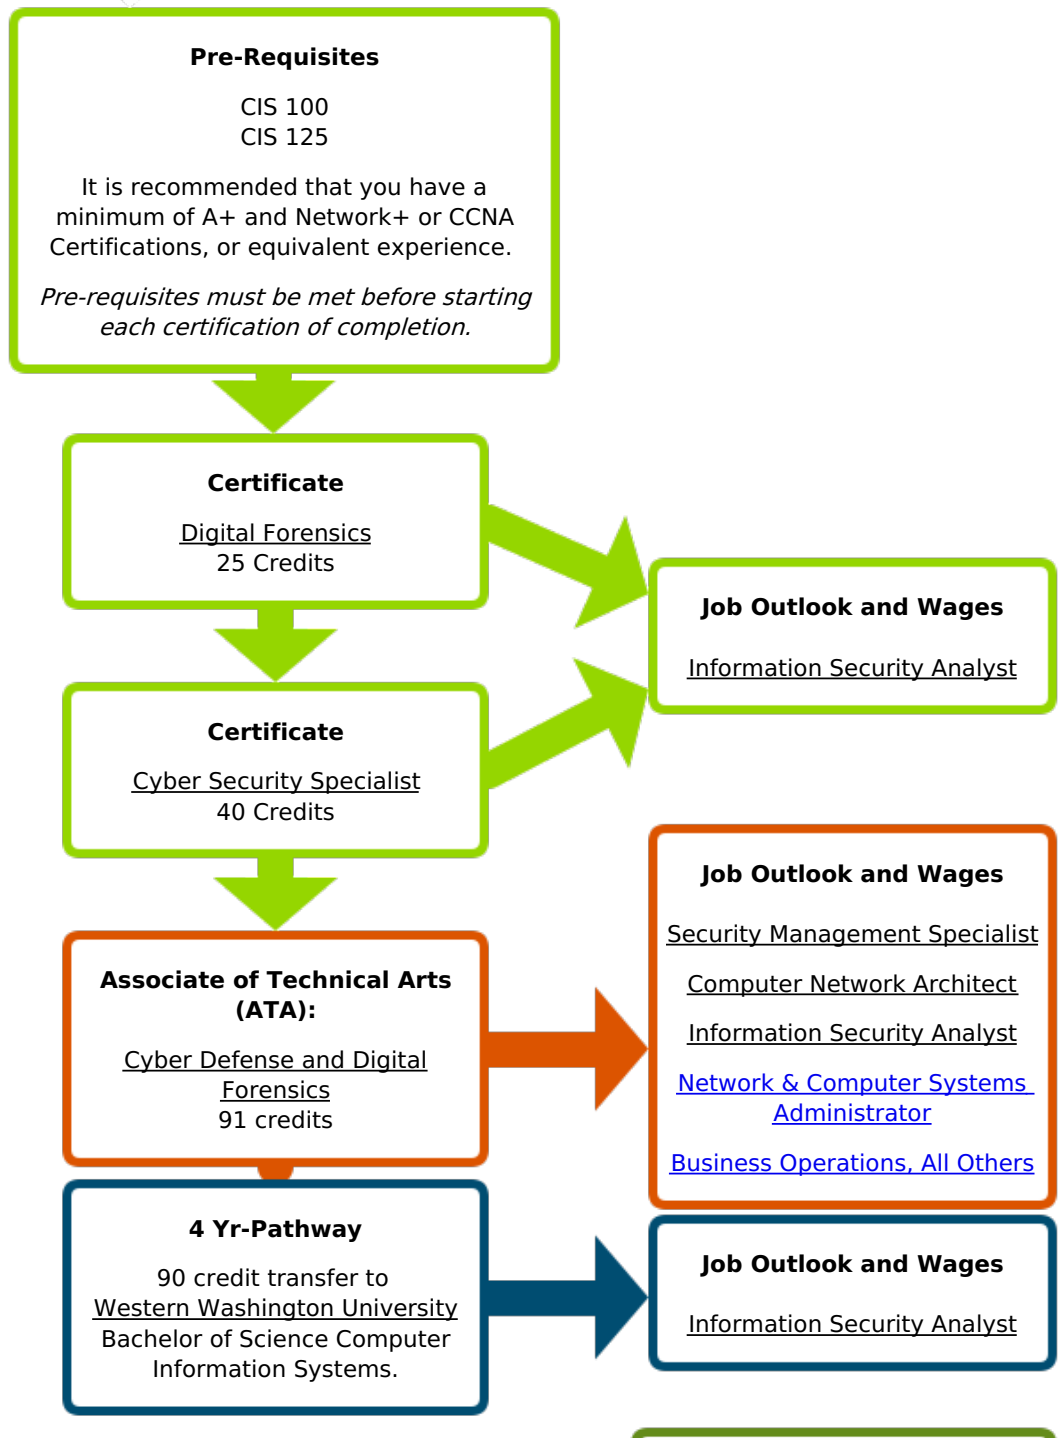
**Pre-Requisites**

CIS 100
CIS 125

It is recommended that you have a minimum of A+ and Network+ or CCNA Certifications, or equivalent experience.

*Pre-requisites must be met before starting each certification of completion.*

**Certificate**

Digital Forensics
25 Credits

**Job Outlook and Wages**

Information Security Analyst

**Certificate**

Cyber Security Specialist
40 Credits

**Job Outlook and Wages**

Security Management Specialist

Computer Network Architect

Information Security Analyst

Network & Computer Systems Administrator

Business Operations, All Others

**Associate of Technical Arts (ATA):**

Cyber Defense and Digital Forensics
91 credits

**4 Yr-Pathway**

90 credit transfer to Western Washington University Bachelor of Science Computer Information Systems.

**Job Outlook and Wages**

Information Security Analyst